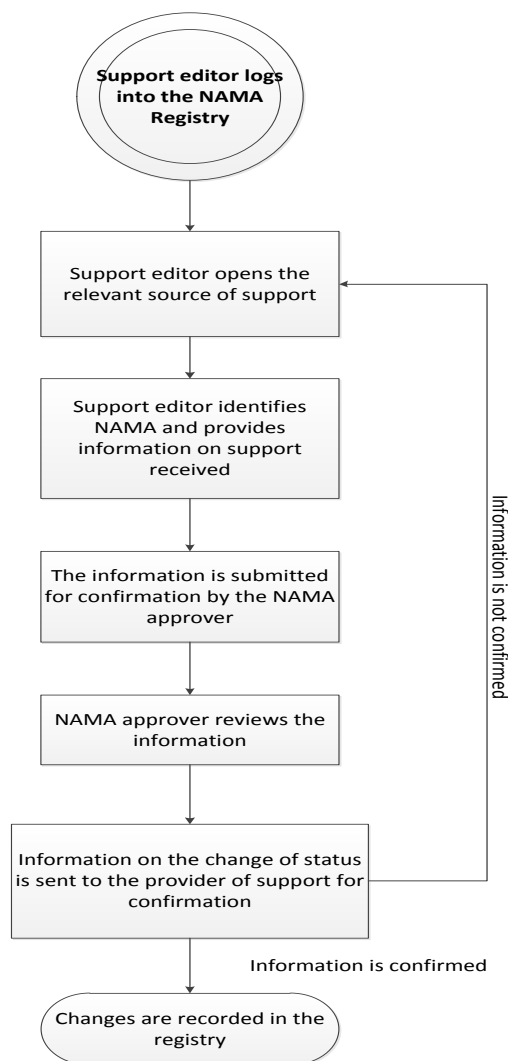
Support editor logs into the NAMA Registry

Support editor opens the relevant source of support

Support editor identifies NAMA and provides information on support received

The information is submitted for confirmation by the NAMA approver

NAMA approver reviews the information

Information on the change of status is sent to the provider of support for confirmation

Information is not confirmed

Information is confirmed

Changes are recorded in the registry